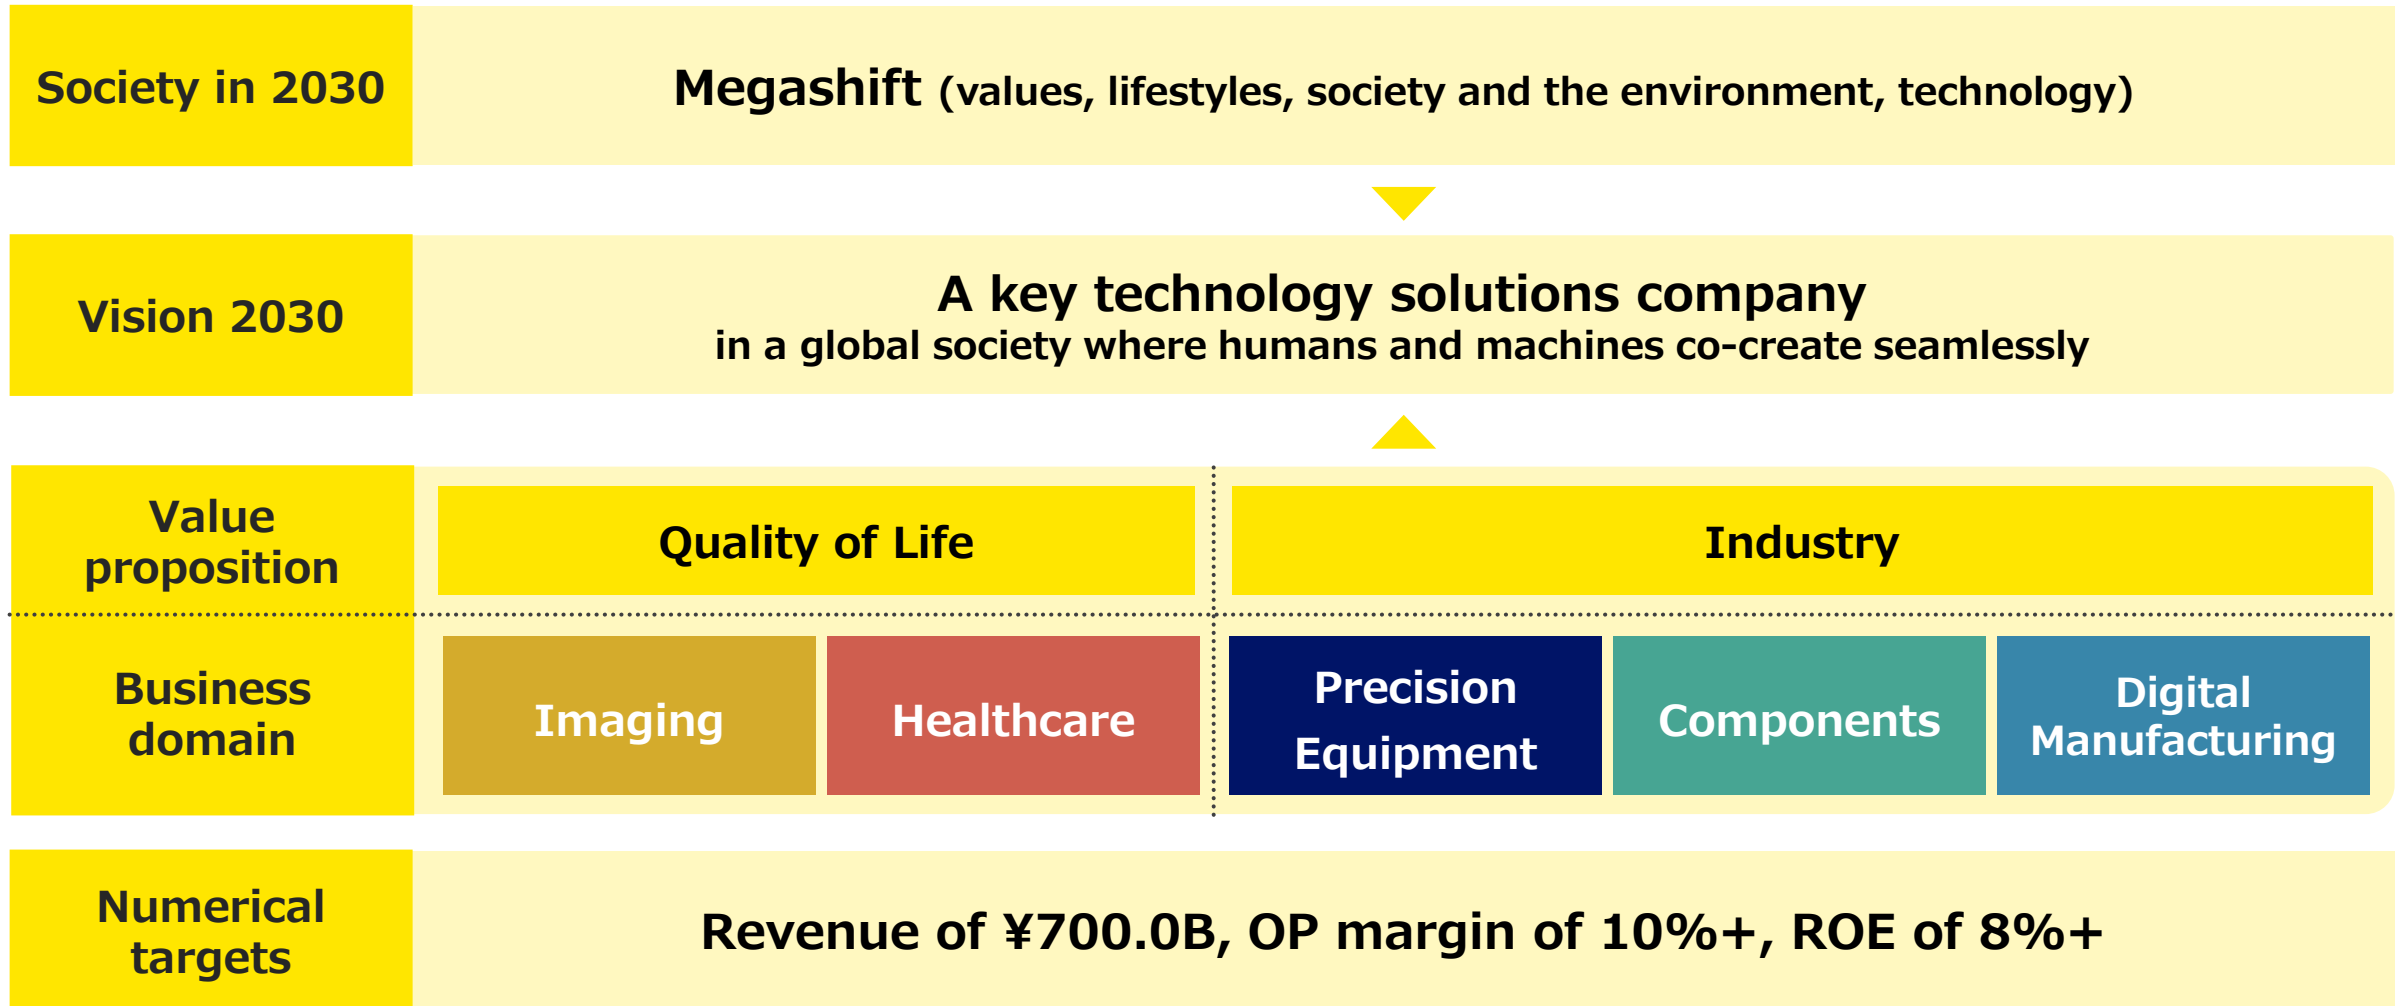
Society in 2030

Megashift (values, lifestyles, society and the environment, technology)

Vision 2030

A key technology solutions company
in a global society where humans and machines co-create seamlessly

Value proposition

Quality of Life

Industry

Business domain

Imaging

Healthcare

Precision Equipment

Components

Digital Manufacturing

Numerical targets

Revenue of ¥700.0B, OP margin of 10%+, ROE of 8%+